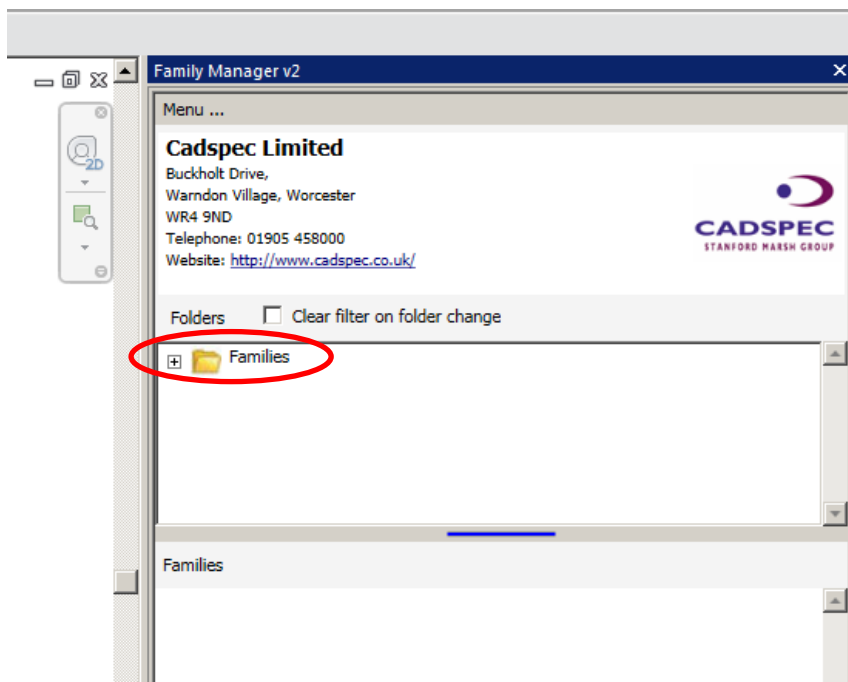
2D

Family Manager v2

Menu ...

Cadspec Limited
Buckholt Drive,
Warndon Village, Worcester
WR4 9ND
Telephone: 01905 458000
Website: http://www.cadspec.co.uk/

CADSPEC
STANFORD MARSH GROUP

Folders
Clear filter on folder change

Families

Families